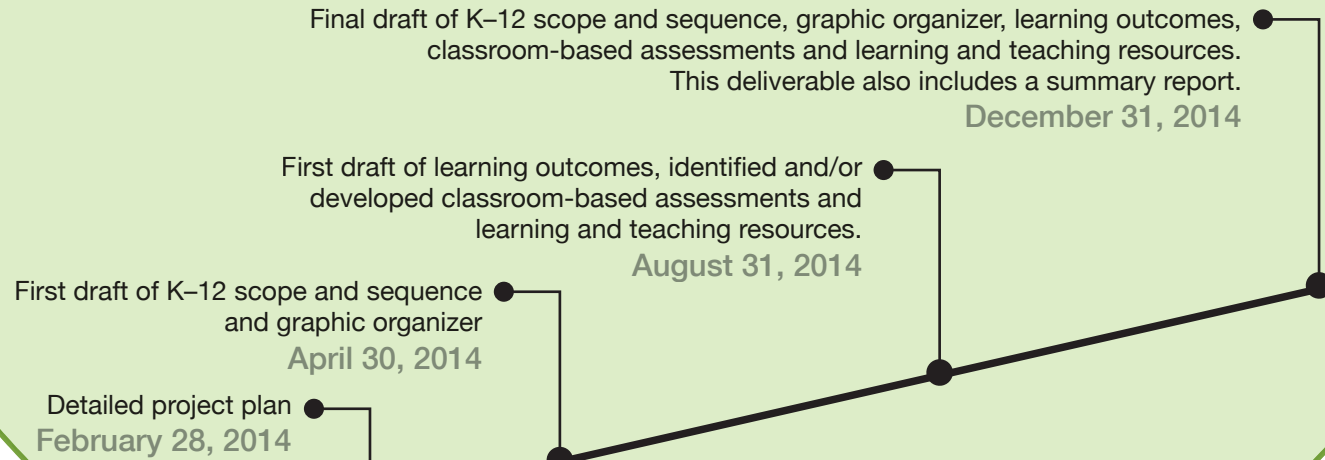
Final draft of K–12 scope and sequence, graphic organizer, learning outcomes, classroom-based assessments and learning and teaching resources. This deliverable also includes a summary report.
December 31, 2014

First draft of learning outcomes, identified and/or developed classroom-based assessments and learning and teaching resources.
August 31, 2014

First draft of K–12 scope and sequence and graphic organizer
April 30, 2014

Detailed project plan
February 28, 2014